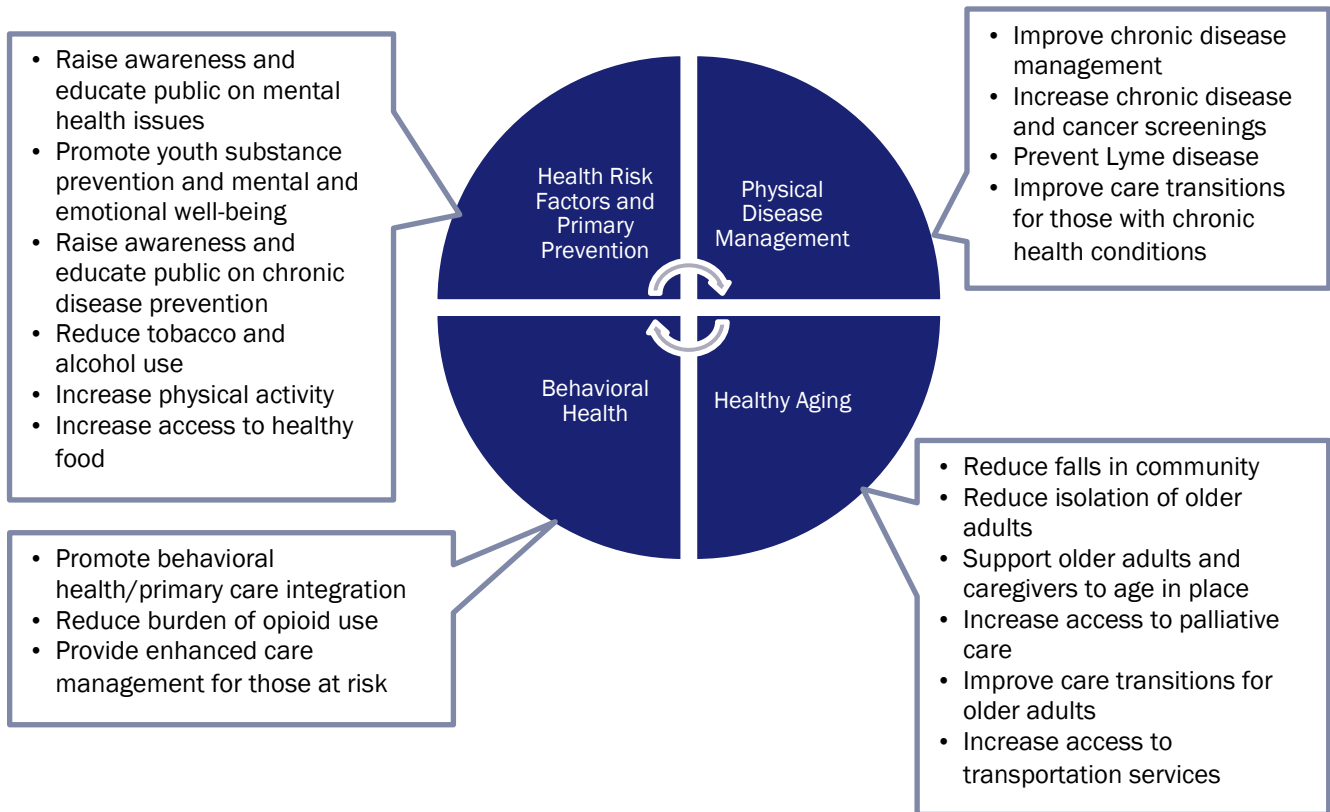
- Raise awareness and educate public on mental health issues
- Promote youth substance prevention and mental and emotional well-being
- Raise awareness and educate public on chronic disease prevention
- Reduce tobacco and alcohol use
- Increase physical activity
- Increase access to healthy food

Health Risk Factors and Primary Prevention

Physical Disease Management

- Improve chronic disease management
- Increase chronic disease and cancer screenings
- Prevent Lyme disease
- Improve care transitions for those with chronic health conditions

Behavioral Health

Healthy Aging

- Promote behavioral health/primary care integration
- Reduce burden of opioid use
- Provide enhanced care management for those at risk

- Reduce falls in community
- Reduce isolation of older adults
- Support older adults and caregivers to age in place
- Increase access to palliative care
- Improve care transitions for older adults
- Increase access to transportation services